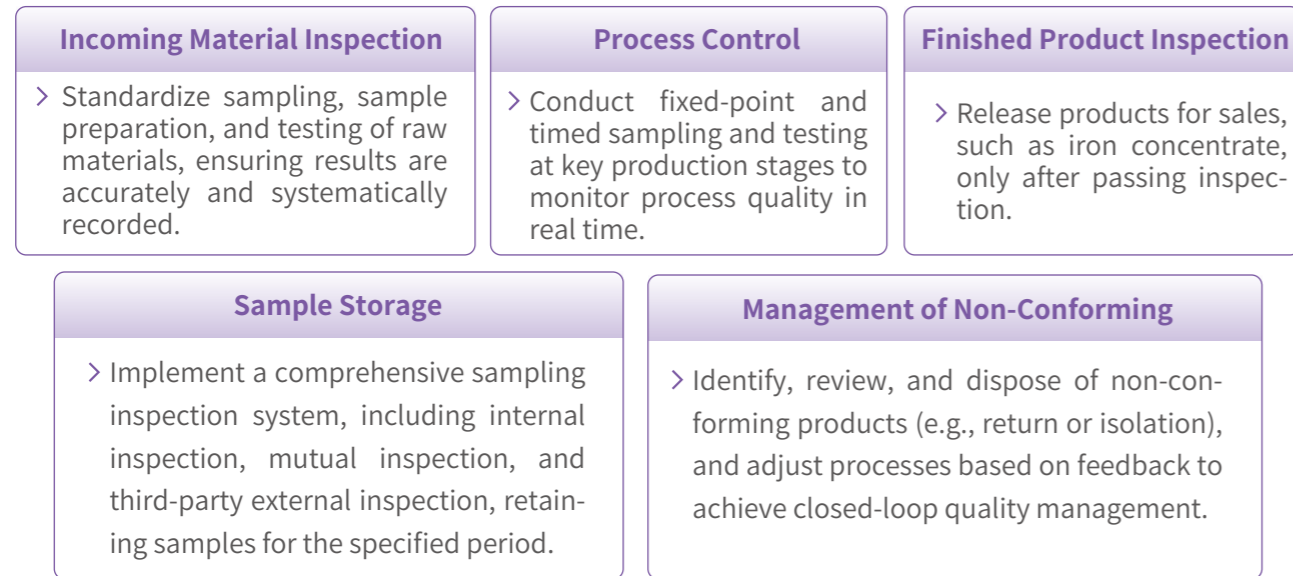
Incoming Material Inspection

> Standardize sampling, sample preparation, and testing of raw materials, ensuring results are accurately and systematically recorded.

Process Control

> Conduct fixed-point and timed sampling and testing at key production stages to monitor process quality in real time.

Finished Product Inspection

> Release products for sales, such as iron concentrate, only after passing inspection.

Sample Storage

> Implement a comprehensive sampling inspection system, including internal inspection, mutual inspection, and third-party external inspection, retaining samples for the specified period.

Management of Non-Conforming

> Identify, review, and dispose of non-conforming products (e.g., return or isolation), and adjust processes based on feedback to achieve closed-loop quality management.